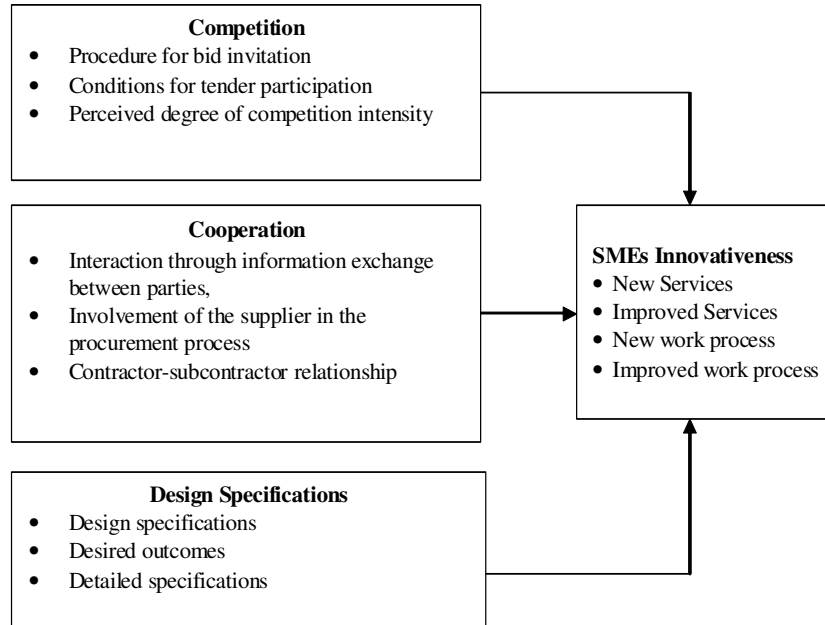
**Competition**
- Procedure for bid invitation
- Conditions for tender participation
- Perceived degree of competition intensity

**Cooperation**
- Interaction through information exchange between parties,
- Involvement of the supplier in the procurement process
- Contractor-subcontractor relationship

**Design Specifications**
- Design specifications
- Desired outcomes
- Detailed specifications

**SMEs Innovativeness**
- New Services
- Improved Services
- New work process
- Improved work process